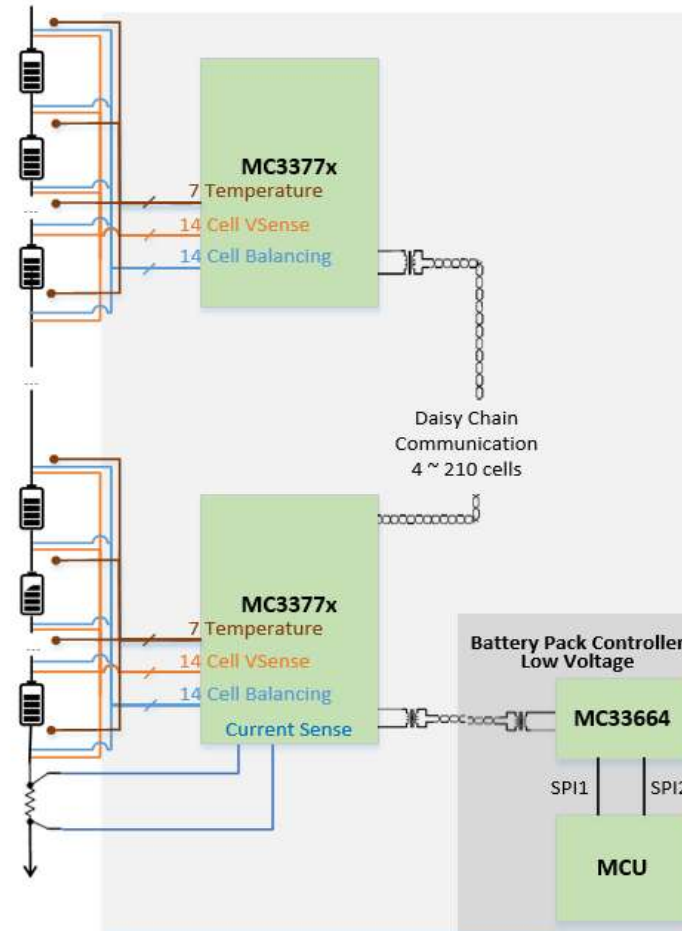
MC3377x
7 Temperature
14 Cell VSense
14 Cell Balancing

Daisy Chain Communication
4 ~ 210 cells

MC3377x
7 Temperature
14 Cell VSense
14 Cell Balancing
Current Sense

Battery Pack Controller
Low Voltage

MC33664

SPI1
SPI2

MCU